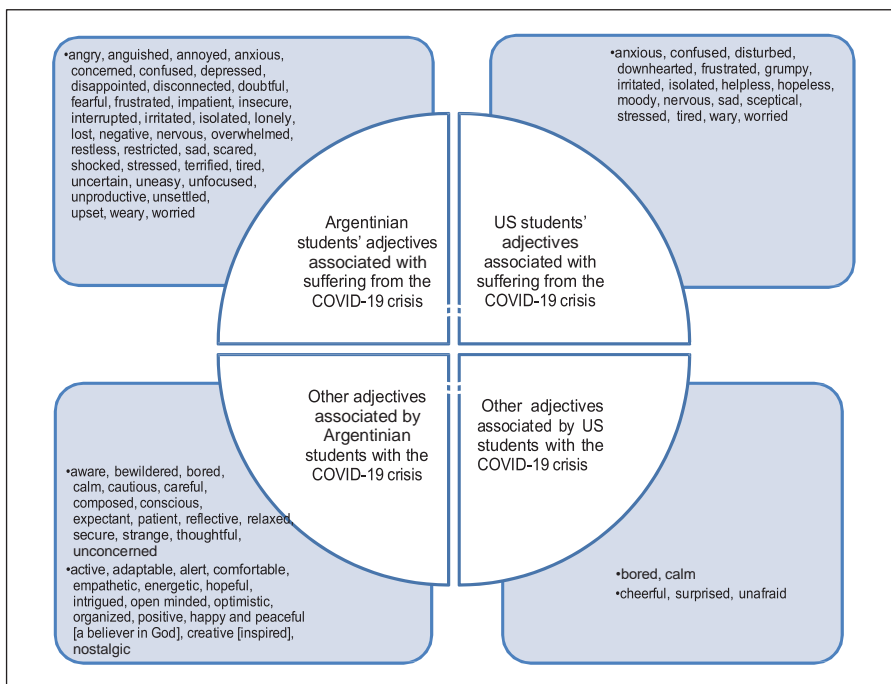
•angry, anguished, annoyed, anxious, concerned, confused, depressed, disappointed, disconnected, doubtful, fearful, frustrated, impatient, insecure, interrupted, irritated, isolated, lonely, lost, negative, nervous, overwhelmed, restless, restricted, sad, scared, shocked, stressed, terrified, tired, uncertain, uneasy, unfocused, unproductive, unsettled, upset, weary, worried

•anxious, confused, disturbed, downhearted, frustrated, grumpy, irritated, isolated, helpless, hopeless, moody, nervous, sad, sceptical, stressed, tired, wary, worried

Argentinian students' adjectives associated with suffering from the COVID-19 crisis

US students' adjectives associated with suffering from the COVID-19 crisis

Other adjectives associated by Argentinian students with the COVID-19 crisis

Other adjectives associated by US students with the COVID-19 crisis

•aware, bewildered, bored, calm, cautious, careful, composed, conscious, expectant, patient, reflective, relaxed, secure, strange, thoughtful, unconcerned

•active, adaptable, alert, comfortable, empathetic, energetic, hopeful, intrigued, open minded, optimistic, organized, positive, happy and peaceful [a believer in God], creative [inspired], nostalgic

•bored, calm

•cheerful, surprised, unafraid